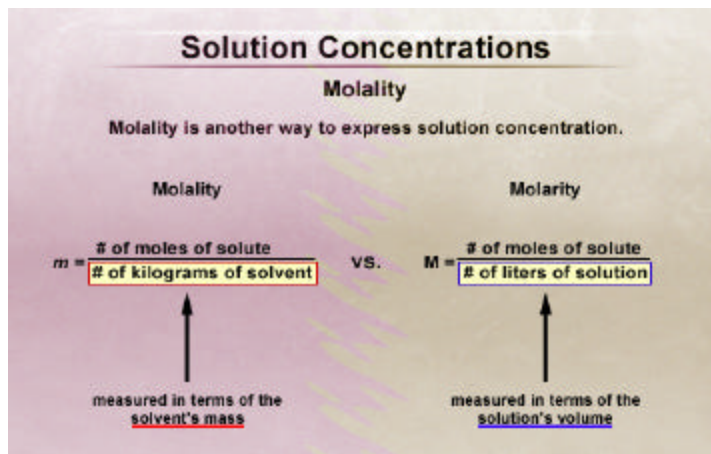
Solution Concentrations

Molality

Molality is another way to express solution concentration.

Molality

$m = \frac{\text{\# of moles of solute}}{\text{\# of kilograms of solvent}}$

measured in terms of the solvent's mass

vs.

Molarity

$M = \frac{\text{\# of moles of solute}}{\text{\# of liters of solution}}$

measured in terms of the solution's volume